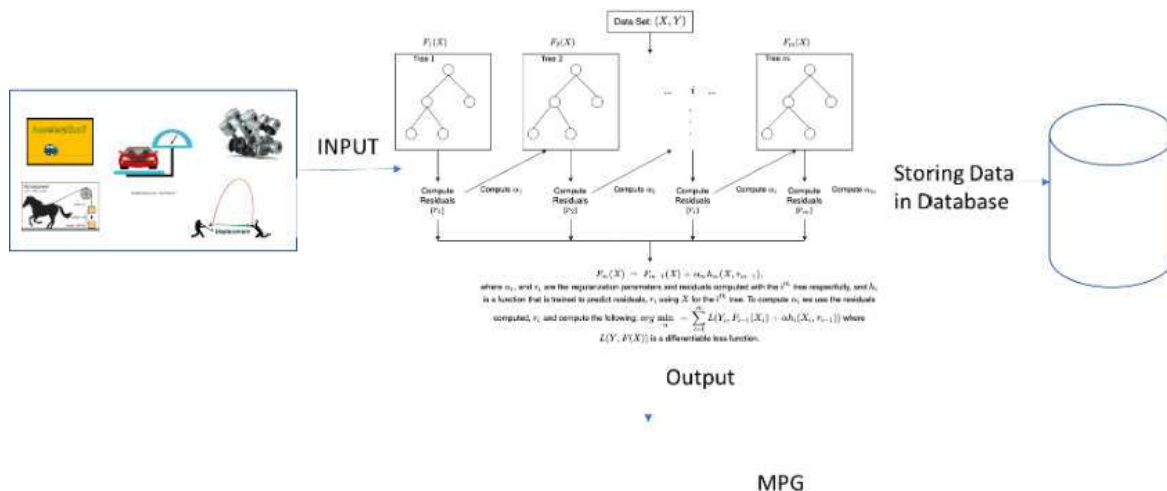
Data Set: $(X, Y)$

$F_1(X)$

Tree 1

$F_2(X)$

Tree 2

$F_m(X)$

Tree m

INPUT

Compute Residuals $(r_1)$

Compute $\alpha_1$

Compute Residuals $(r_2)$

Compute $\alpha_2$

Compute Residuals $(r_i)$

Compute $\alpha_i$

Compute Residuals $(r_m)$

Compute $\alpha_m$

Storing Data in Database

Displacement

$F_m(X) = F_{m-1}(X) + \alpha_m h_m(X, r_{m-1})$,

where $\alpha_i$, and $r_i$ are the regularization parameters and residuals computed with the $i^{th}$ tree respectively, and $h_i$ is a function that is trained to predict residuals, $r_i$ using $X$ for the $i^{th}$ tree. To compute $\alpha_i$ we use the residuals computed, $r_i$ and compute the following: $arg\min_{\alpha} = \sum_{i=1}^{m} L(Y_i, F_{i-1}(X_i) + \alpha h_i(X_i, r_{i-1}))$ where $L(Y, F(X))$ is a differentiable loss function.

Output

MPG